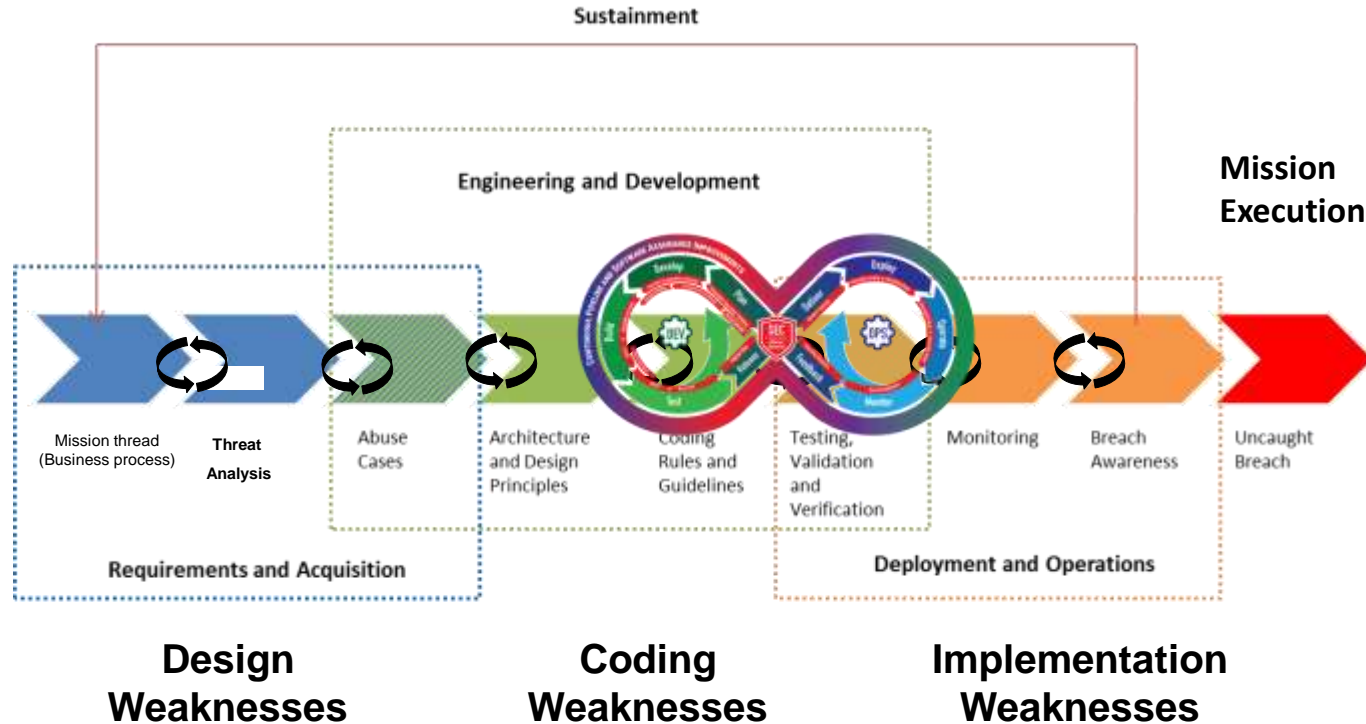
Sustainment

Engineering and Development

Mission Execution

DEV

SEC

OPS

Mission thread (Business process)

Threat Analysis

Abuse Cases

Architecture and Design Principles

Coding Rules and Guidelines

Testing, Validation and Verification

Monitoring

Breach Awareness

Uncaught Breach

Requirements and Acquisition

Deployment and Operations

Design Weaknesses

Coding Weaknesses

Implementation Weaknesses